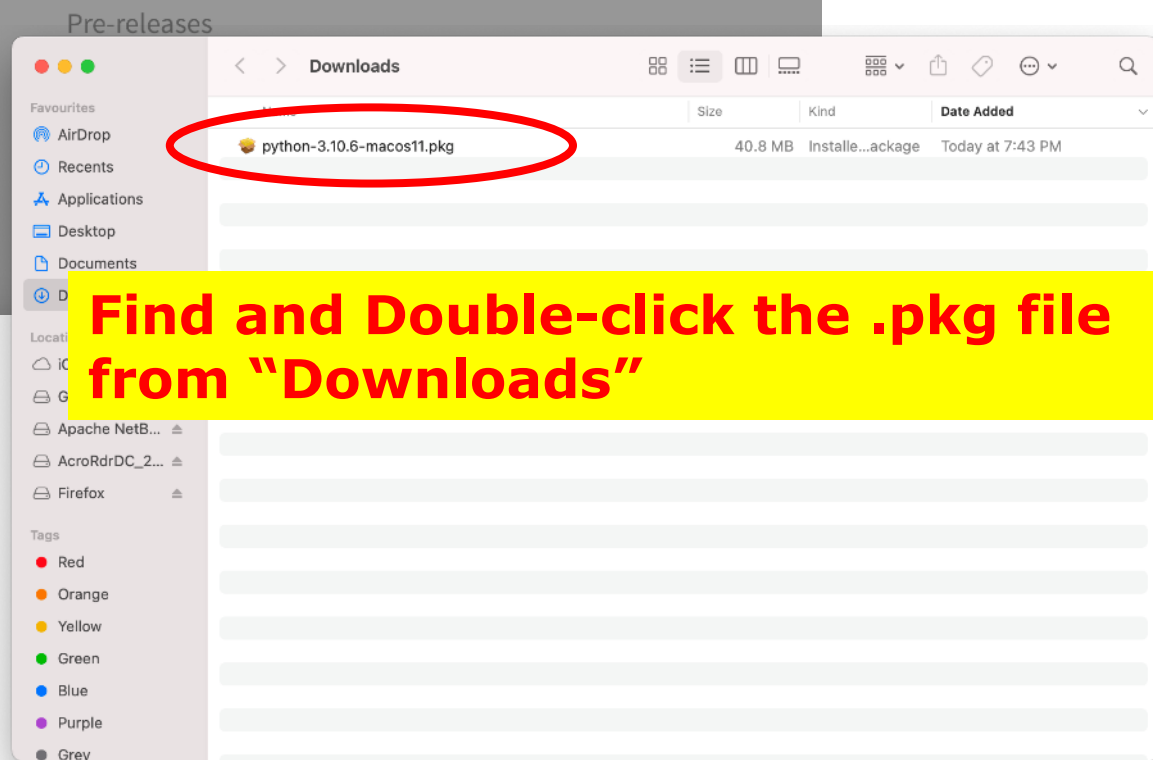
Pre-releases

Downloads

Favourites
AirDrop
Recents
Applications
Desktop
Documents
D

Locati
iC
G
Apache NetB...
AcroRdrDC_2...
Firefox

Tags
Red
Orange
Yellow
Green
Blue
Purple
Grey

| Name | Size | Kind | Date Added |
|---|---|---|---|
| python-3.10.6-macos11.pkg | 40.8 MB | Installe...ackage | Today at 7:43 PM |

Find and Double-click the .pkg file from “Downloads”